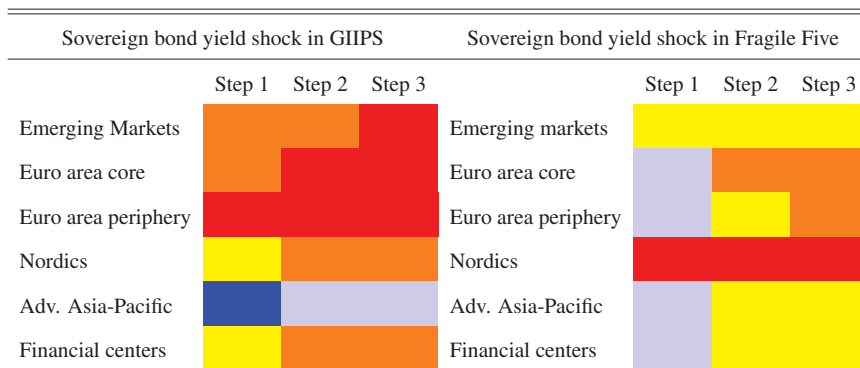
Sovereign bond yield shock in GIIPS

| | Step 1 | Step 2 | Step 3 |
|---|---|---|---|
| Emerging Markets | | | |
| Euro area core | | | |
| Euro area periphery | | | |
| Nordics | | | |
| Adv. Asia-Pacific | | | |
| Financial centers | | | |

Sovereign bond yield shock in Fragile Five

| | Step 1 | Step 2 | Step 3 |
|---|---|---|---|
| Emerging markets | | | |
| Euro area core | | | |
| Euro area periphery | | | |
| Nordics | | | |
| Adv. Asia-Pacific | | | |
| Financial centers | | | |